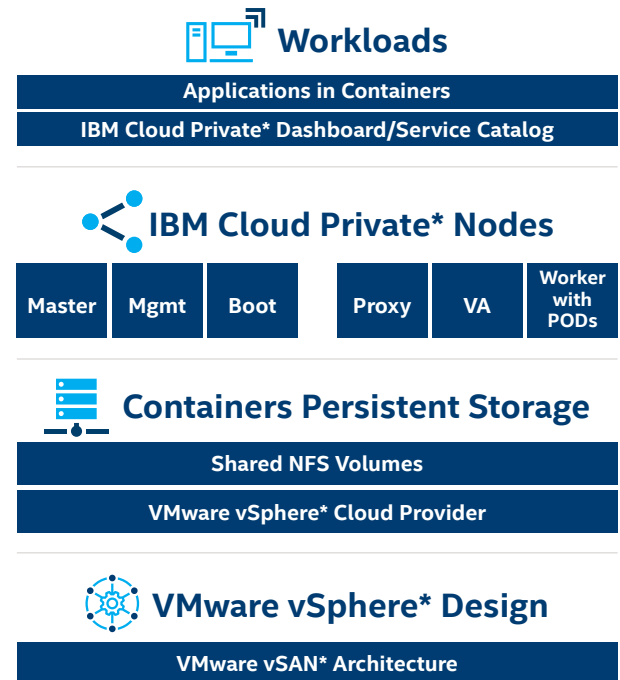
Workloads

Applications in Containers

IBM Cloud Private* Dashboard/Service Catalog

IBM Cloud Private* Nodes

Master

Mgmt

Boot

Proxy

VA

Worker with PODs

Containers Persistent Storage

Shared NFS Volumes

VMware vSphere* Cloud Provider

VMware vSphere* Design

VMware vSAN* Architecture